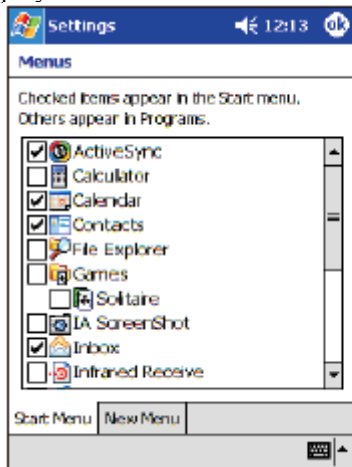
Settings 12:13 ok

Menus

Checked items appear in the Start menu. Others appear in Programs.

ActiveSync
Calculator
Calendar
Contacts
File Explorer
Games
Solitaire
IA ScreenShot
Inbox
Infrared Receive

Start Menu | New Menu